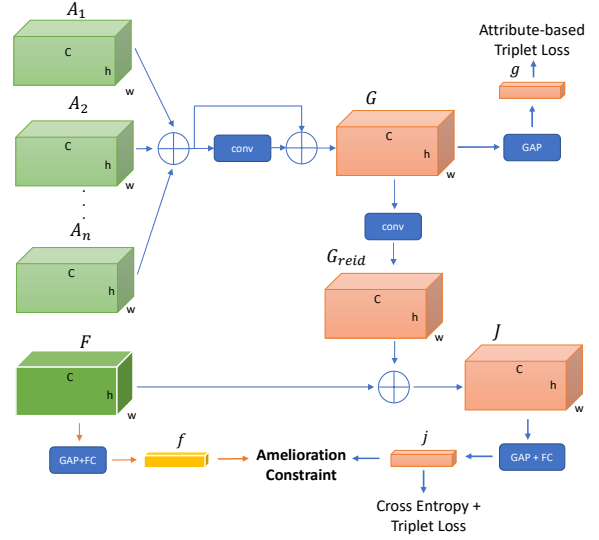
$A_1$
C
h
w

$A_2$
C
h
w

. . .

$A_n$
C
h
w

conv

$G$
C
h
w

GAP

$g$
Attribute-based Triplet Loss

conv

$G_{reid}$
C
h
w

$F$
C
h
w

$J$
C
h
w

GAP+FC

$f$

Amelioration Constraint

$j$

GAP + FC

Cross Entropy + Triplet Loss